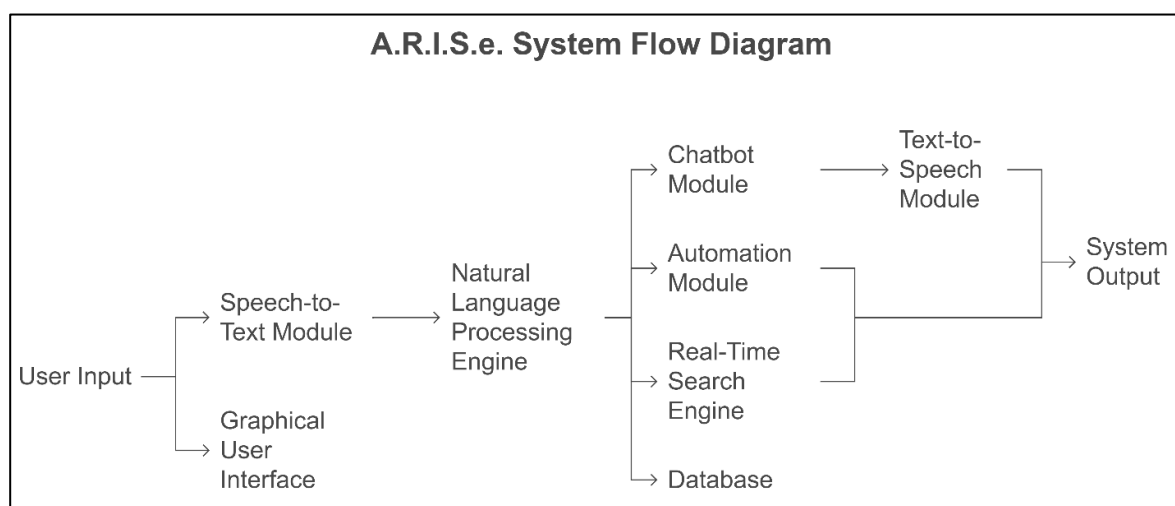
A.R.I.S.e. System Flow Diagram

User Input

Speech-to-Text Module

Graphical User Interface

Natural Language Processing Engine

Chatbot Module

Automation Module

Real-Time Search Engine

Database

Text-to-Speech Module

System Output